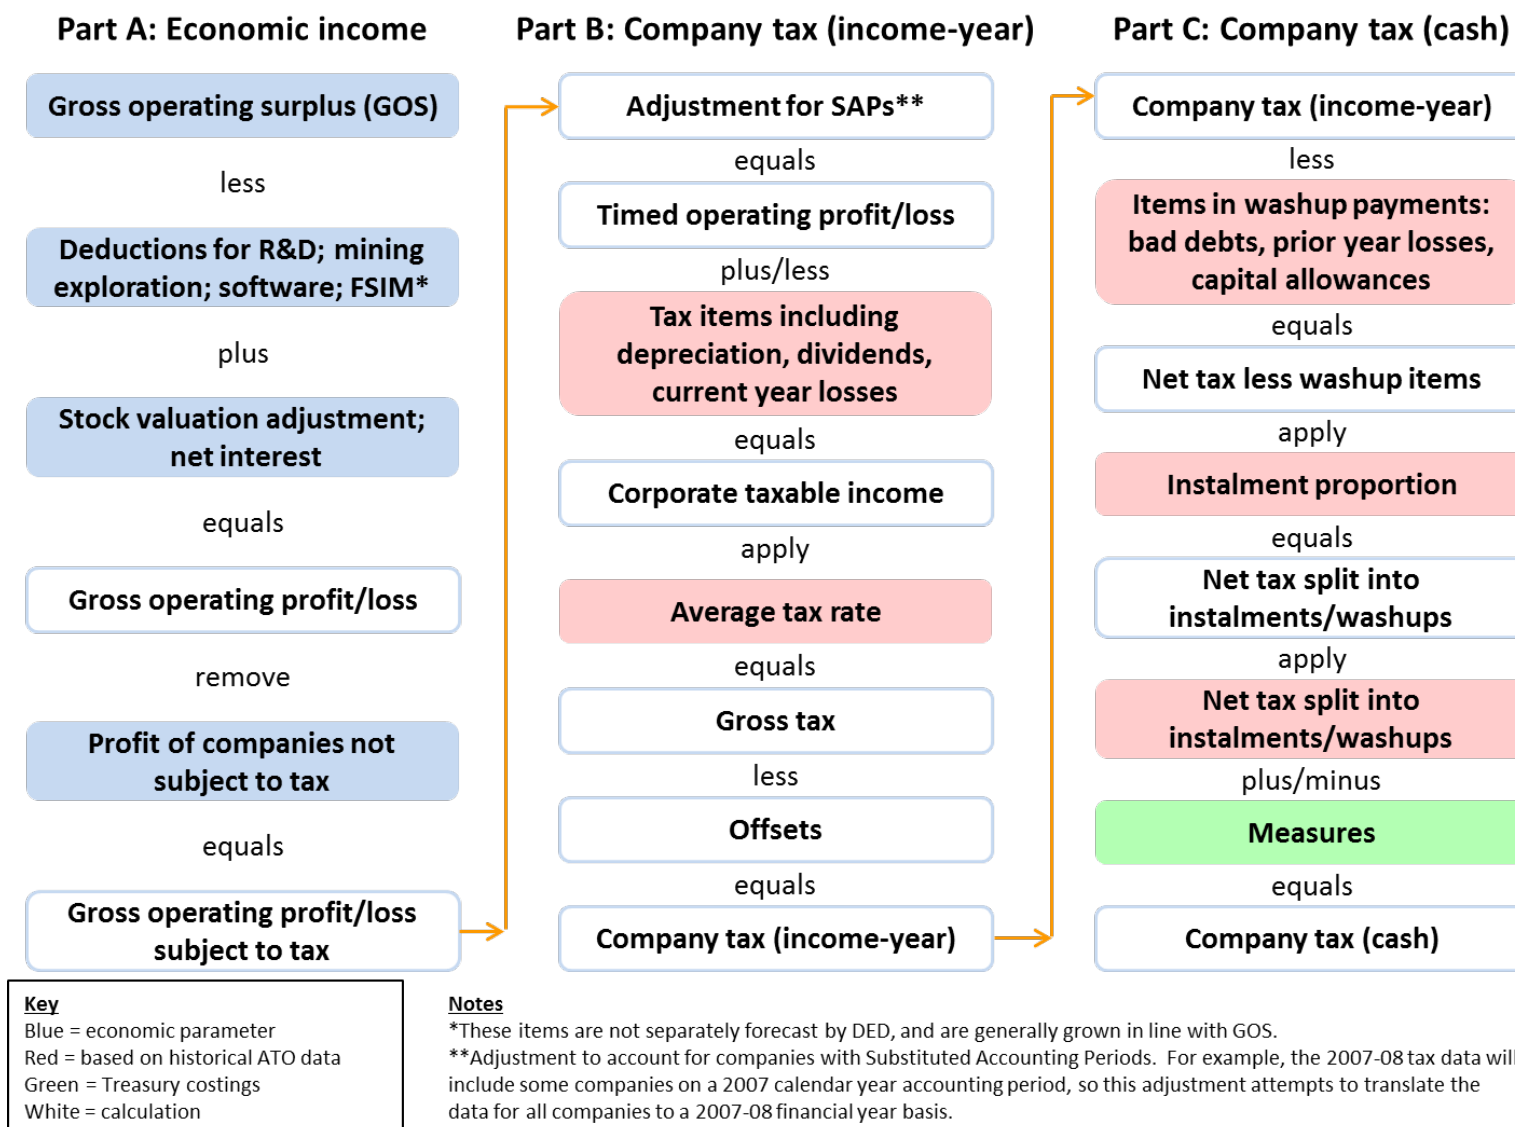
Part A: Economic income

Gross operating surplus (GOS)

less

Deductions for R&D; mining exploration; software; FSIM*

plus

Stock valuation adjustment; net interest

equals

Gross operating profit/loss

remove

Profit of companies not subject to tax

equals

Gross operating profit/loss subject to tax

Part B: Company tax (income-year)

Adjustment for SAPs**

equals

Timed operating profit/loss

plus/less

Tax items including depreciation, dividends, current year losses

equals

Corporate taxable income

apply

Average tax rate

equals

Gross tax

less

Offsets

equals

Company tax (income-year)

Part C: Company tax (cash)

Company tax (income-year)

less

Items in washup payments: bad debts, prior year losses, capital allowances

equals

Net tax less washup items

apply

Instalment proportion

equals

Net tax split into instalments/washups

apply

Net tax split into instalments/washups

plus/minus

Measures

equals

Company tax (cash)

Key
Blue = economic parameter
Red = based on historical ATO data
Green = Treasury costings
White = calculation

Notes
*These items are not separately forecast by DED, and are generally grown in line with GOS.
**Adjustment to account for companies with Substituted Accounting Periods. For example, the 2007-08 tax data will include some companies on a 2007 calendar year accounting period, so this adjustment attempts to translate the data for all companies to a 2007-08 financial year basis.